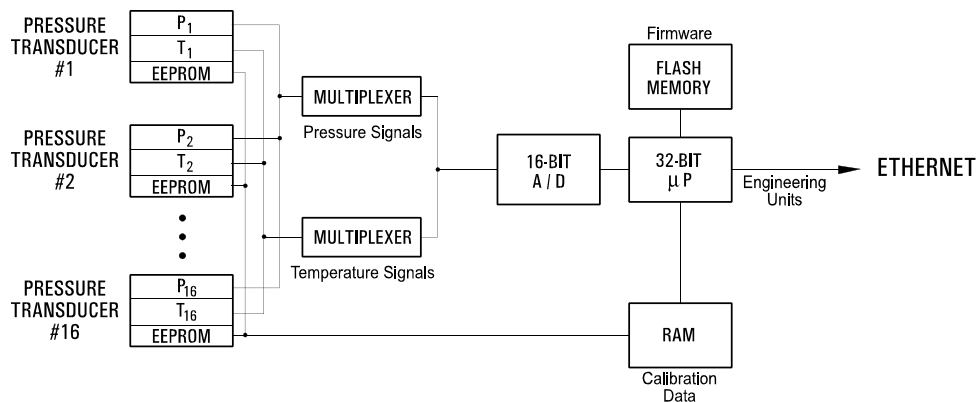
PRESSURE TRANSDUCER #1

$P_1$

$T_1$

EEPROM

PRESSURE TRANSDUCER #2

$P_2$

$T_2$

EEPROM

PRESSURE TRANSDUCER #16

$P_{16}$

$T_{16}$

EEPROM

MULTIPLEXER

Pressure Signals

MULTIPLEXER

Temperature Signals

16-BIT A / D

Firmware

FLASH MEMORY

32-BIT $\mu$P

Engineering Units

ETHERNET

RAM

Calibration Data